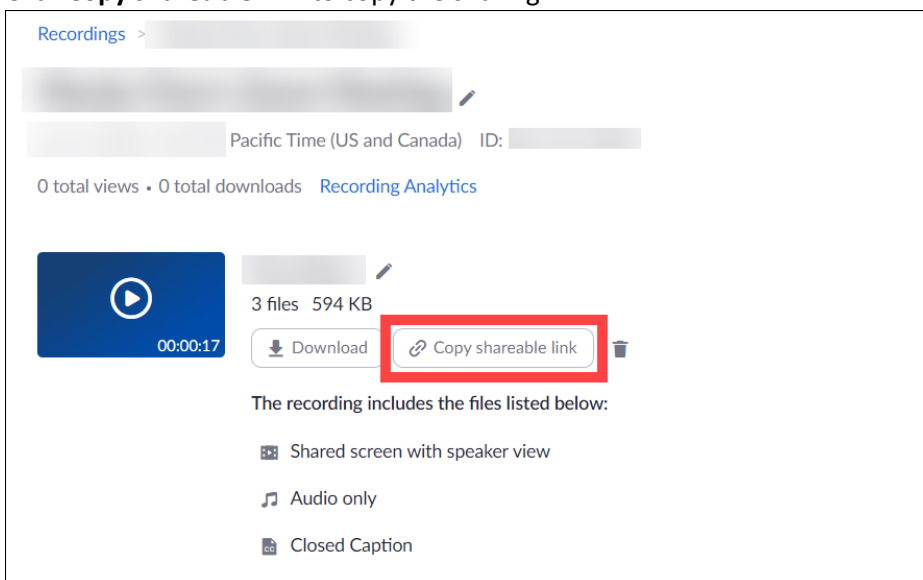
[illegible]

Recordings > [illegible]

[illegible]

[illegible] Pacific Time (US and Canada) ID: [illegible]

0 total views • 0 total downloads Recording Analytics

00:00:17

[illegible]

3 files 594 KB

Download Copy shareable link

The recording includes the files listed below:

Shared screen with speaker view

Audio only

Closed Caption